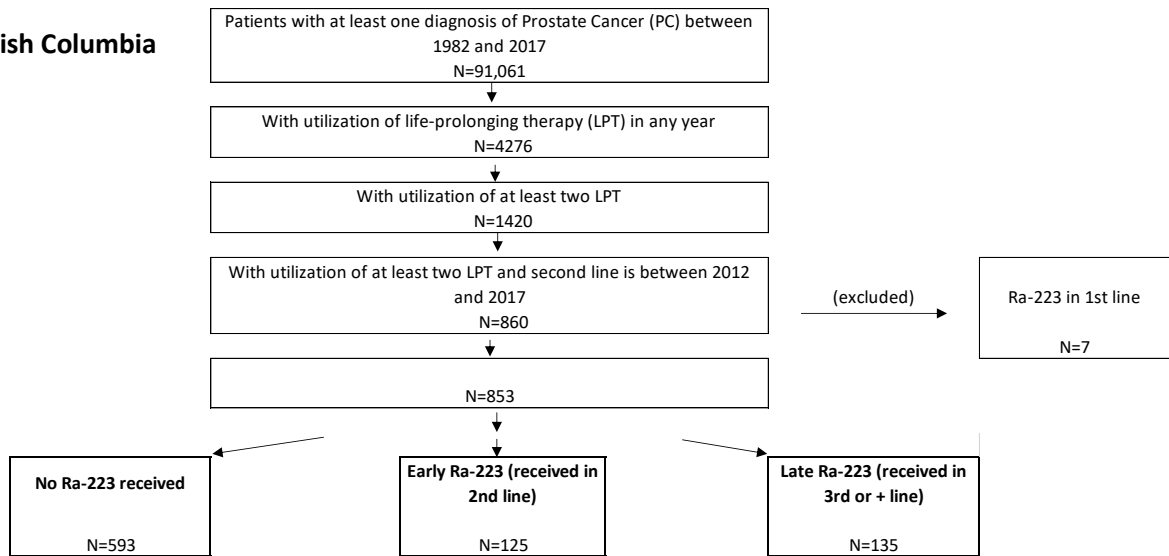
ish Columbia

Patients with at least one diagnosis of Prostate Cancer (PC) between 1982 and 2017
N=91,061

With utilization of life-prolonging therapy (LPT) in any year
N=4276

With utilization of at least two LPT
N=1420

With utilization of at least two LPT and second line is between 2012 and 2017
N=860

(excluded)

Ra-223 in 1st line
N=7

N=853

No Ra-223 received
N=593

Early Ra-223 (received in 2nd line)
N=125

Late Ra-223 (received in 3rd or + line)
N=135